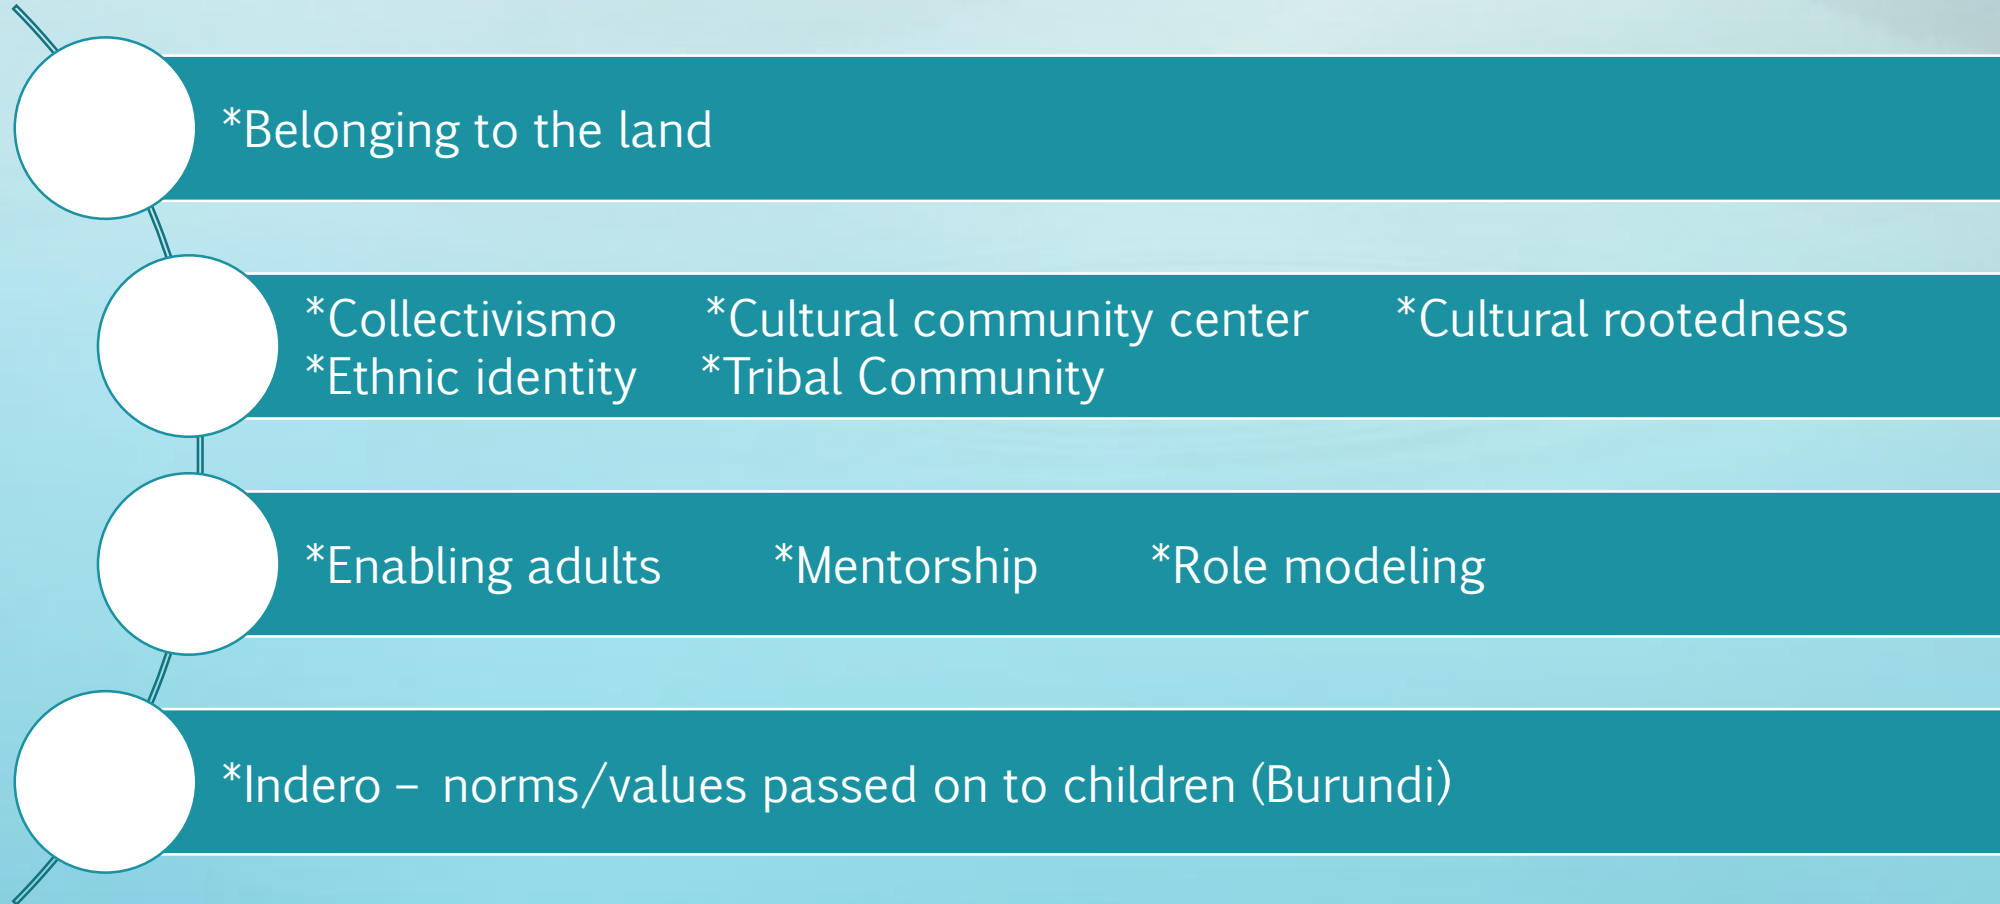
*Belonging to the land

*Collectivismo *Cultural community center *Cultural rootedness
*Ethnic identity *Tribal Community

*Enabling adults *Mentorship *Role modeling

*Indero – norms/values passed on to children (Burundi)